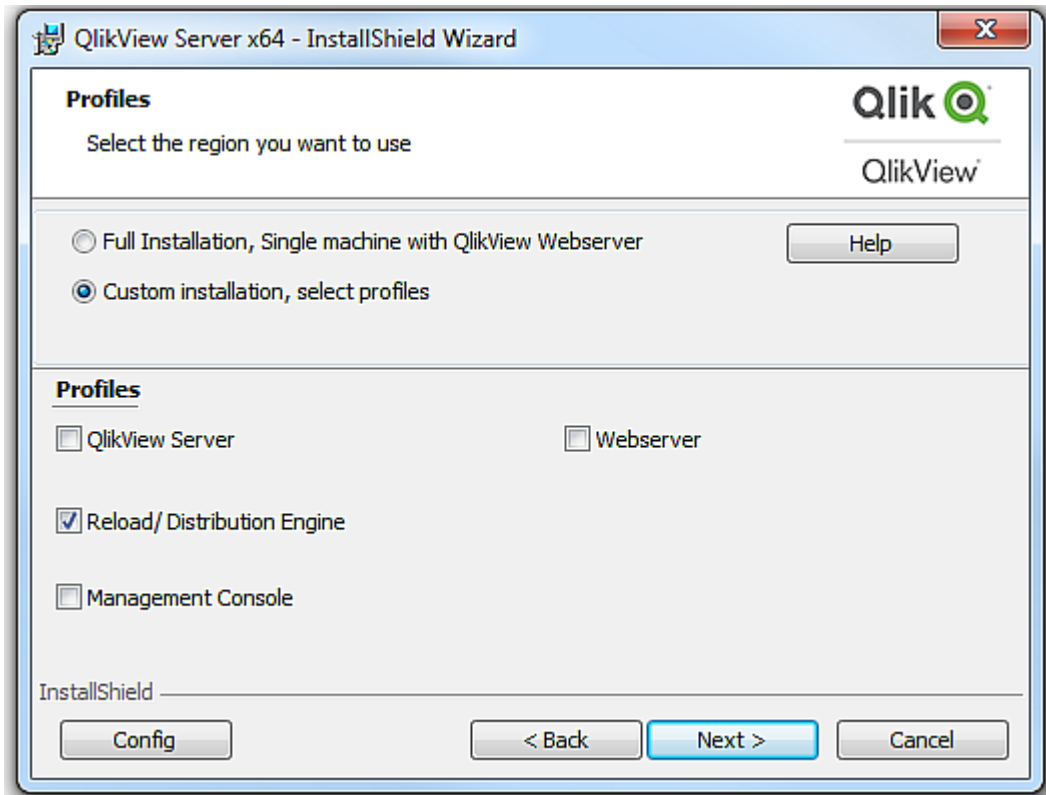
QlikView Server x64 - InstallShield Wizard

X

Profiles

Select the region you want to use

Qlik

QlikView

Full Installation, Single machine with QlikView Webserver

Help

Custom installation, select profiles

Profiles

QlikView Server

Webserver

Reload/ Distribution Engine

Management Console

InstallShield

Config

< Back

Next >

Cancel